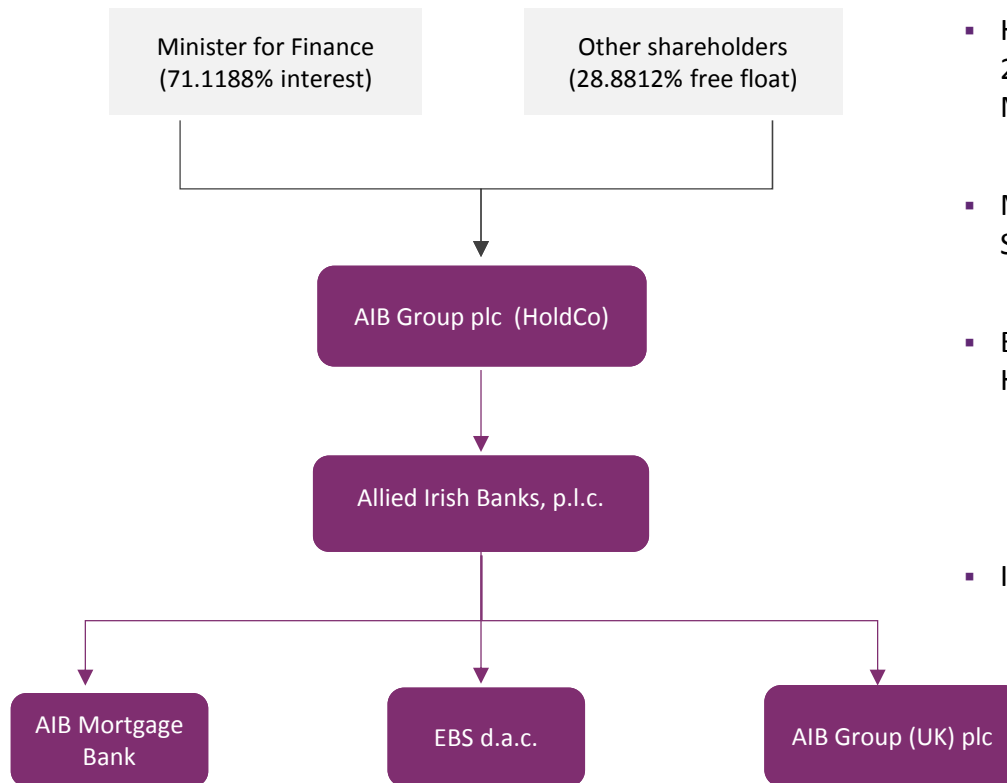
Minister for Finance
(71.1188% interest)

Other shareholders
(28.8812% free float)

AIB Group plc (HoldCo)

Allied Irish Banks, p.l.c.

AIB Mortgage Bank

EBS d.a.c.

AIB Group (UK) plc

▪ H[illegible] 2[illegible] M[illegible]

▪ M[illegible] S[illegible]

▪ E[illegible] H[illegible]

▪ I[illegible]